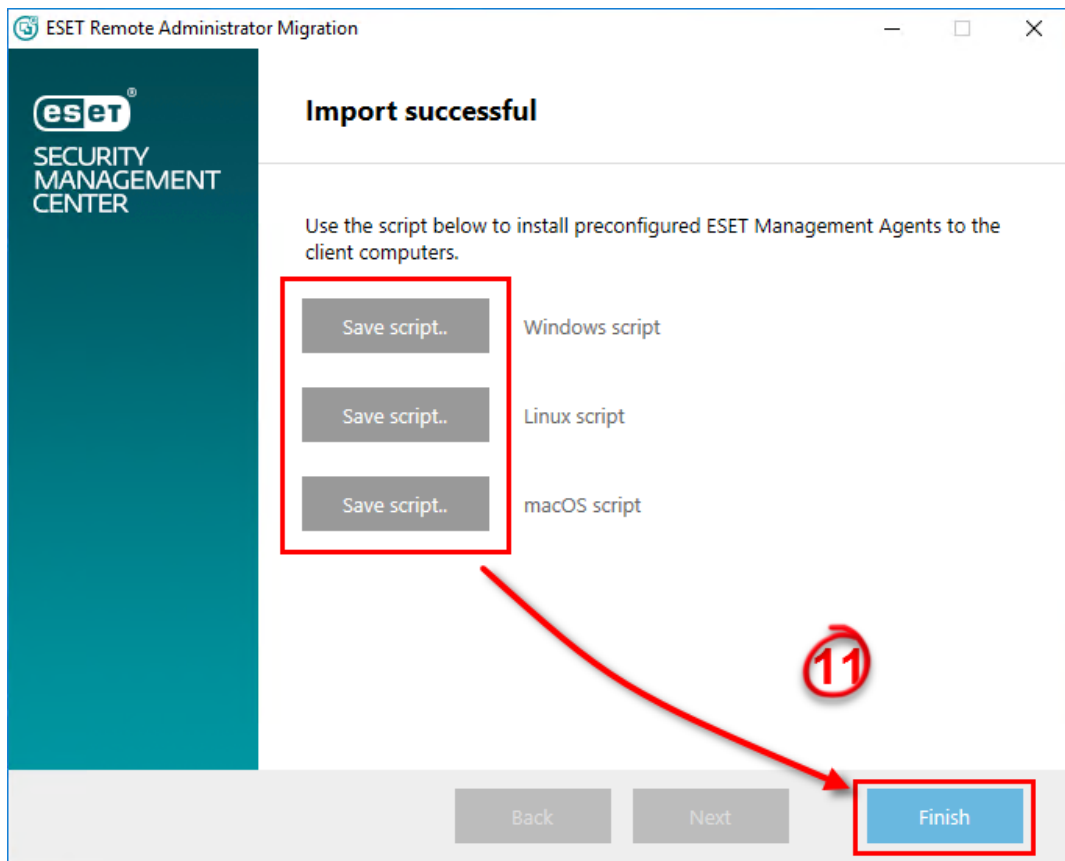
ESET Remote Administrator Migration

eset®
SECURITY MANAGEMENT CENTER

Import successful

Use the script below to install preconfigured ESET Management Agents to the client computers.

Save script.. Windows script

Save script.. Linux script

Save script.. macOS script

11

Back Next Finish